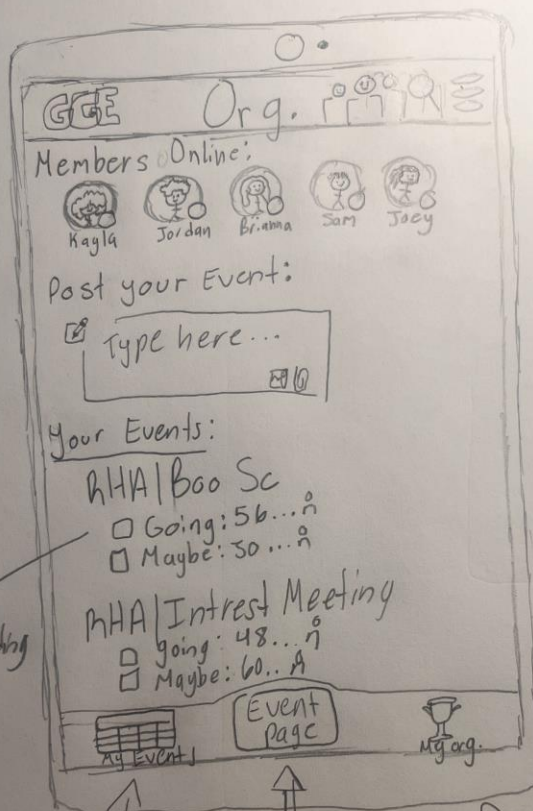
GGE Org.

Members Online:

Kayla Jordan Brianna Sam Joey

Post your Event:

Type here...

Your Events:

RHA | Boo Sc
Going: 56...
Maybe: 30...

RHA | Intrest Meeting
Going: 48...
Maybe: 60..

ing

My Events

Event Page

My org.